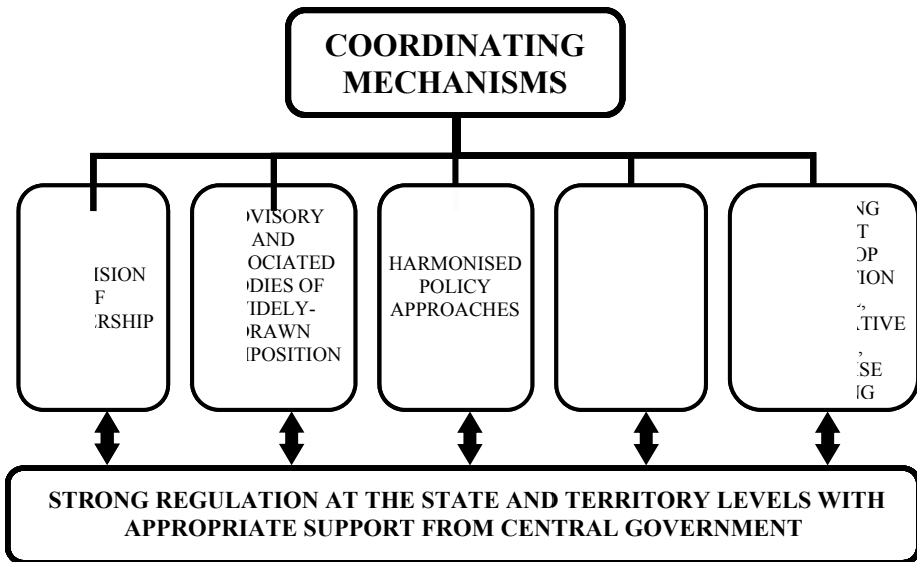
COORDINATING MECHANISMS

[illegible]ISION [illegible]F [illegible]ERSHIP

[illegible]VISORY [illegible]AND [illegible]OCIATED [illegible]DIES OF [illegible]IDELY-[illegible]RAWN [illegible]POSITION

HARMONISED POLICY APPROACHES

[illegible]NG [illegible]T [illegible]OP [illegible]ION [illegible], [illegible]TIVE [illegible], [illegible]SE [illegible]G

STRONG REGULATION AT THE STATE AND TERRITORY LEVELS WITH APPROPRIATE SUPPORT FROM CENTRAL GOVERNMENT